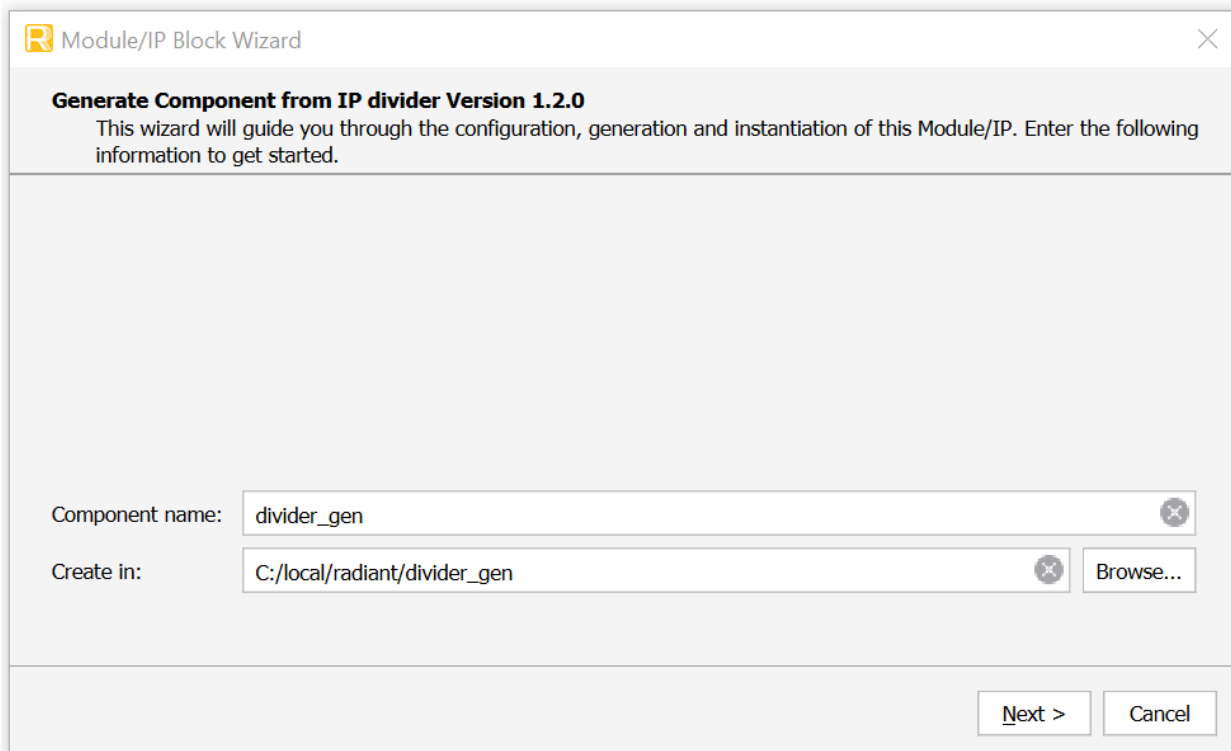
Module/IP Block Wizard

Generate Component from IP divider Version 1.2.0
This wizard will guide you through the configuration, generation and instantiation of this Module/IP. Enter the following information to get started.

Component name: divider_gen

Create in: C:/local/radiant/divider_gen

Browse...

Next >

Cancel